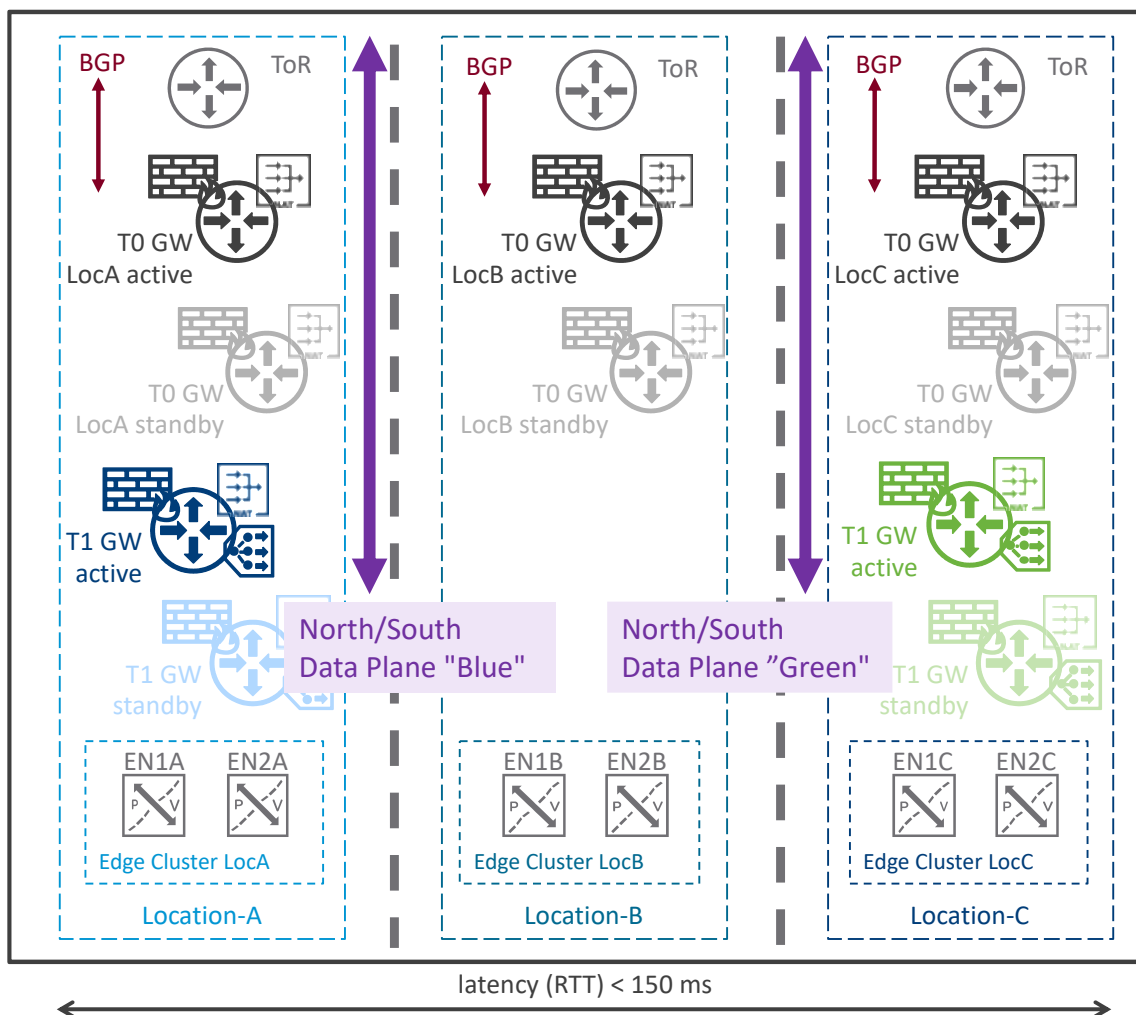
BGP
ToR
T0 GW
LocA active
T0 GW
LocA standby
T1 GW
active
T1 GW
standby
EN1A
EN2A
Edge Cluster LocA
Location-A

North/South
Data Plane "Blue"

BGP
ToR
T0 GW
LocB active
T0 GW
LocB standby
EN1B
EN2B
Edge Cluster LocB
Location-B

North/South
Data Plane ”Green"

BGP
ToR
T0 GW
LocC active
T0 GW
LocC standby
T1 GW
active
T1 GW
standby
EN1C
EN2C
Edge Cluster LocC
Location-C

latency (RTT) < 150 ms